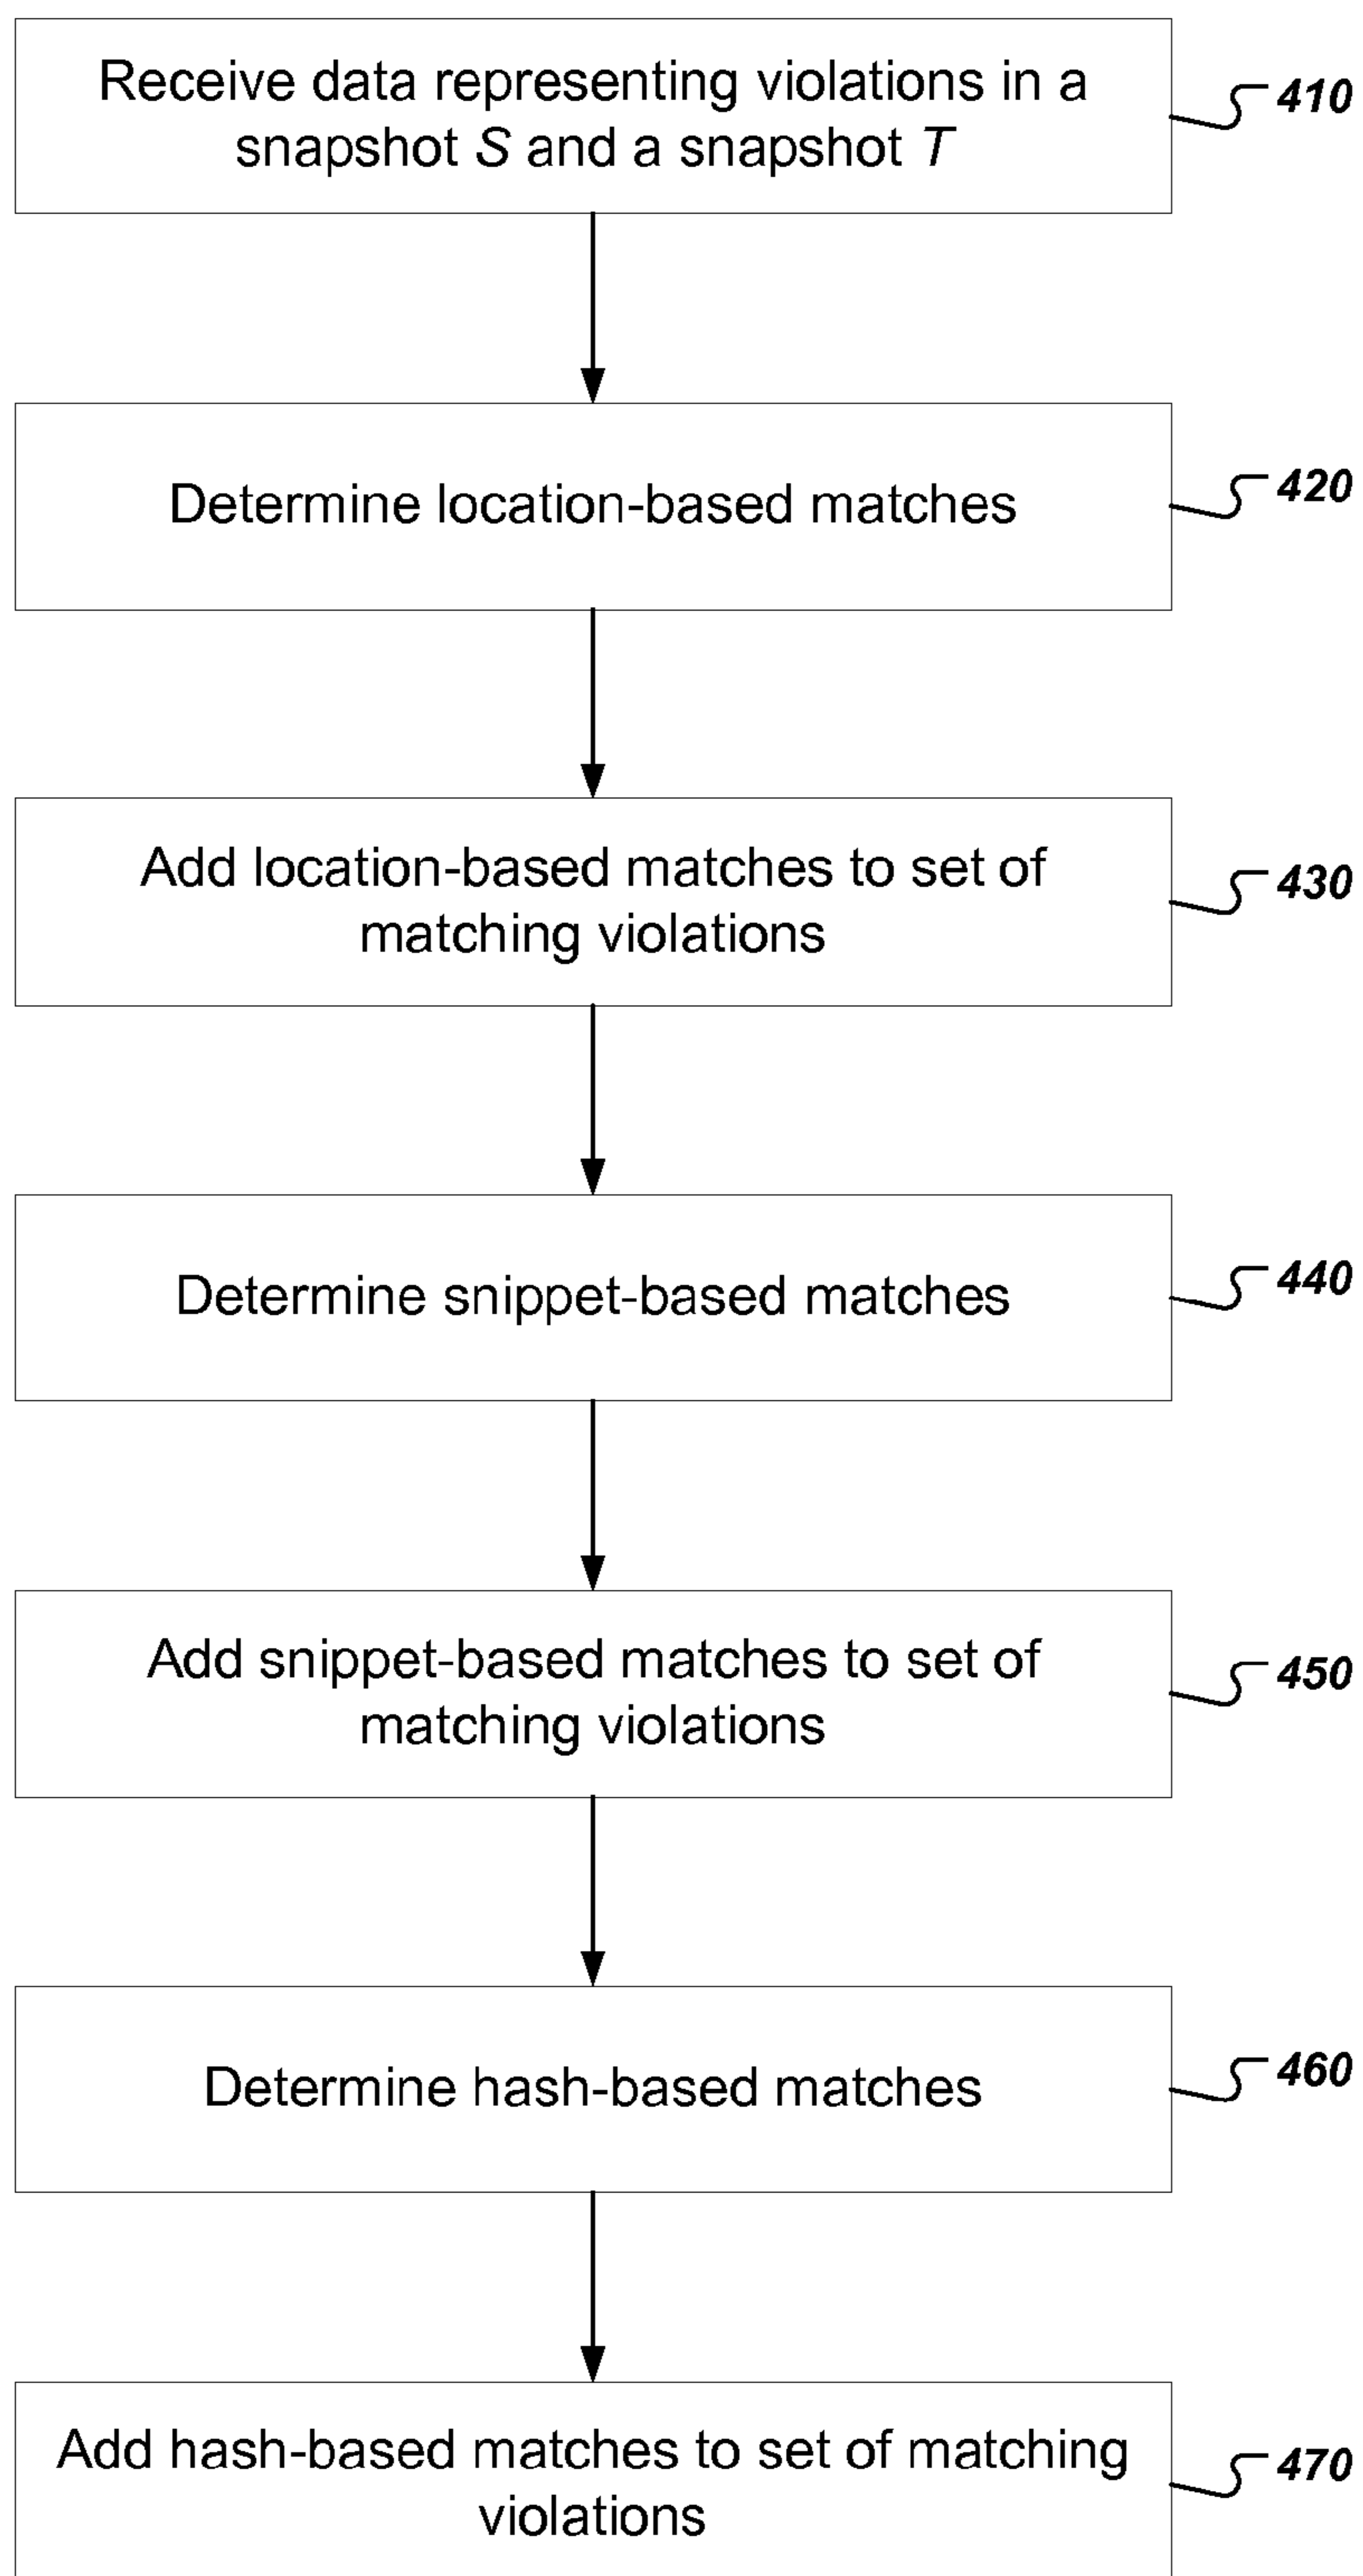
Receive data representing violations in a snapshot $S$ and a snapshot $T$

410

Determine location-based matches

420

Add location-based matches to set of matching violations

430

Determine snippet-based matches

440

Add snippet-based matches to set of matching violations

450

Determine hash-based matches

460

Add hash-based matches to set of matching violations

470